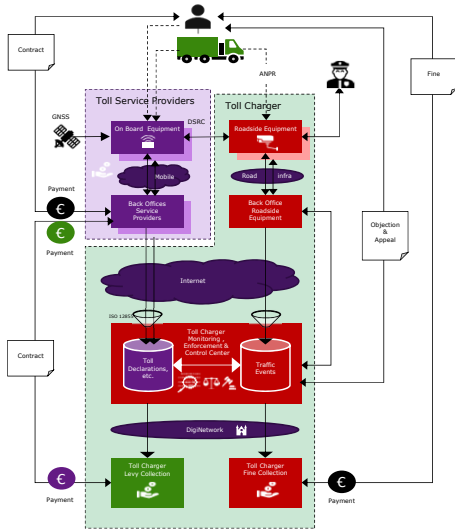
Contract

Fine

ANPR

Toll Service Providers

Toll Charger

GNSS

On Board Equipment

DSRC

Roadside Equipment

Mobile

Road infra

Payment

€

Back Offices Service Providers

Back Office Roadside Equipment

€

Payment

Objection & Appeal

Internet

ISO 12855

Contract

Toll Charger Monitoring , Enforcement & Control Center

Toll Declarations, etc.

Traffic Events

DigiNetwork

€

Payment

Toll Charger Levy Collection

Toll Charger Fine Collection

€

Payment